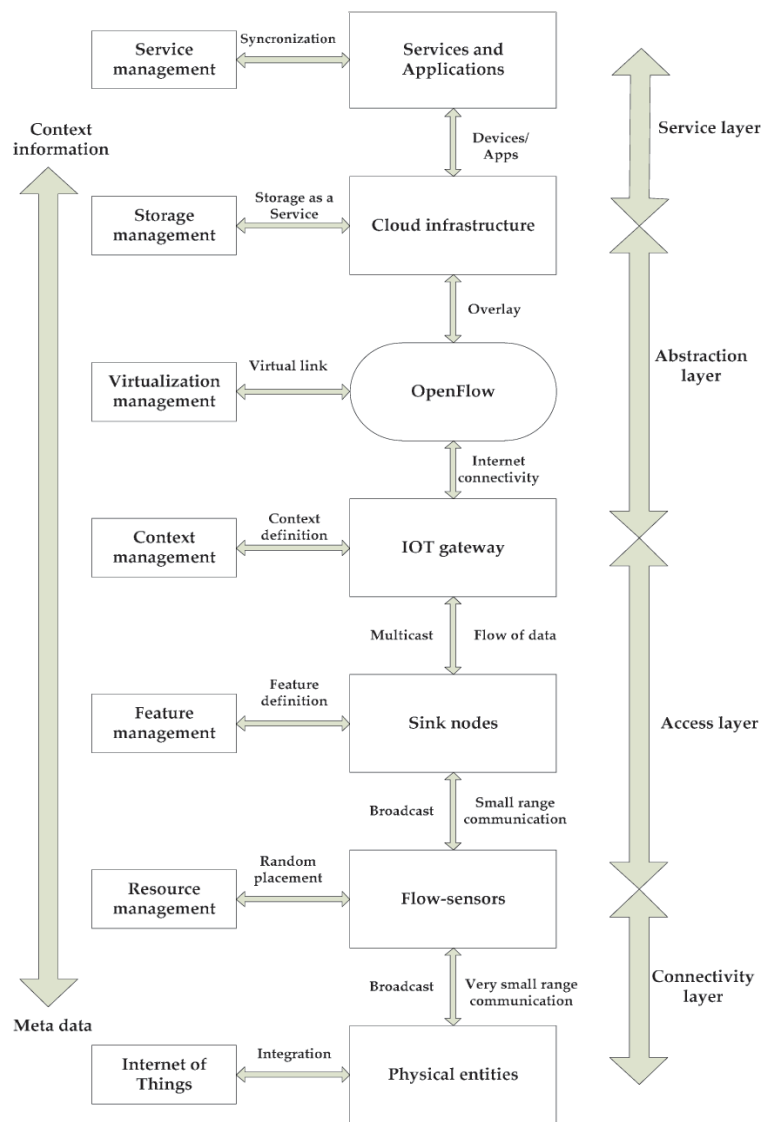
Service management

Syncronization

Services and Applications

Service layer

Context information

Devices/ Apps

Storage management

Storage as a Service

Cloud infrastructure

Overlay

Abstraction layer

Virtualization management

Virtual link

OpenFlow

Internet connectivity

Context management

Context definition

IOT gateway

Multicast

Flow of data

Feature management

Feature definition

Sink nodes

Access layer

Broadcast

Small range communication

Resource management

Random placement

Flow-sensors

Broadcast

Very small range communication

Connectivity layer

Meta data

Internet of Things

Integration

Physical entities